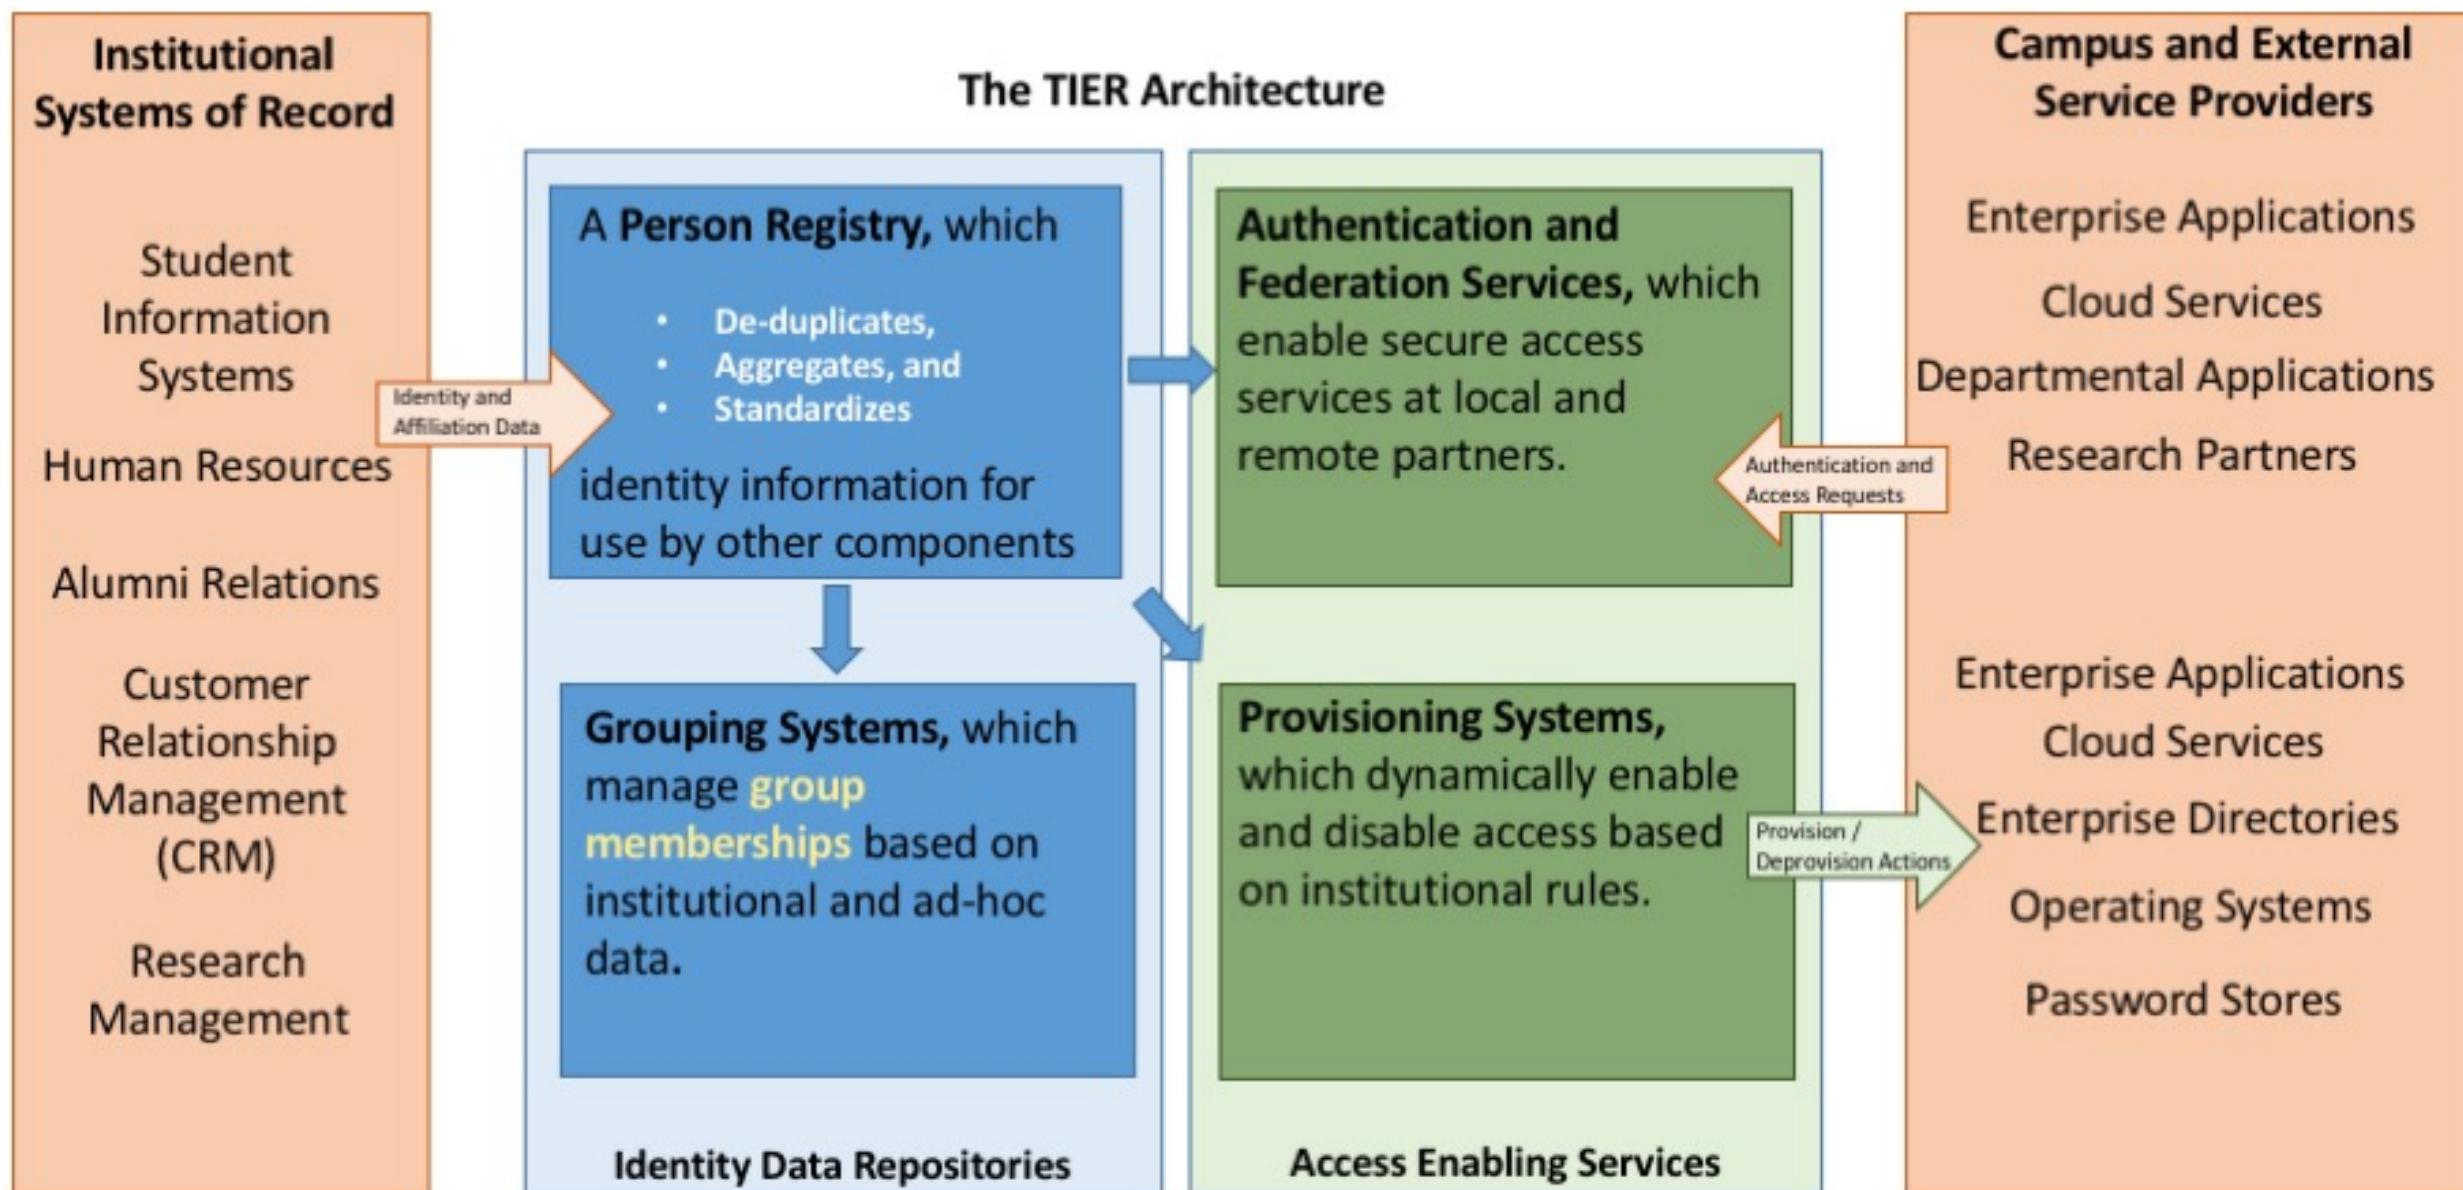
Institutional Systems of Record

Student Information Systems

Human Resources

Alumni Relations

Customer Relationship Management (CRM)

Research Management

Identity and Affiliation Data

The TIER Architecture

A **Person Registry,** which

- De-duplicates,
- Aggregates, and
- Standardizes

identity information for use by other components

**Grouping Systems,** which manage group memberships based on institutional and ad-hoc data.

Identity Data Repositories

**Authentication and Federation Services,** which enable secure access services at local and remote partners.

Authentication and Access Requests

**Provisioning Systems,** which dynamically enable and disable access based on institutional rules.

Provision / Deprovision Actions

Access Enabling Services

Campus and External Service Providers

Enterprise Applications

Cloud Services

Departmental Applications

Research Partners

Enterprise Applications

Cloud Services

Enterprise Directories

Operating Systems

Password Stores